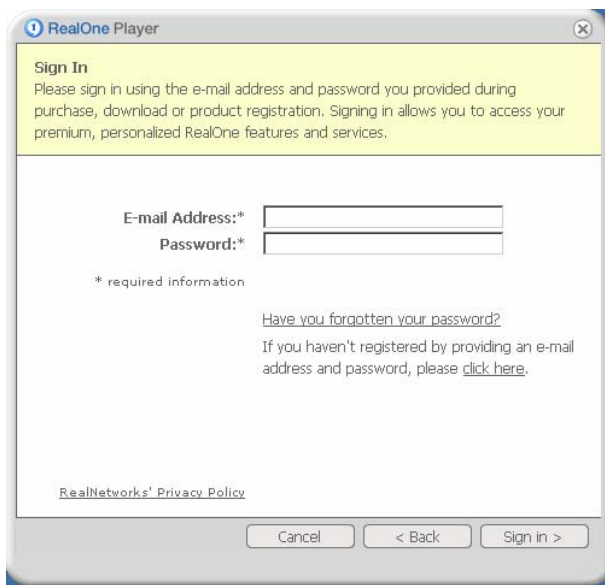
RealOne Player

Sign In
Please sign in using the e-mail address and password you provided during purchase, download or product registration. Signing in allows you to access your premium, personalized RealOne features and services.

E-mail Address:*
Password:*

* required information

Have you forgotten your password?

If you haven't registered by providing an e-mail address and password, please click here.

RealNetworks' Privacy Policy

Cancel
< Back
Sign in >